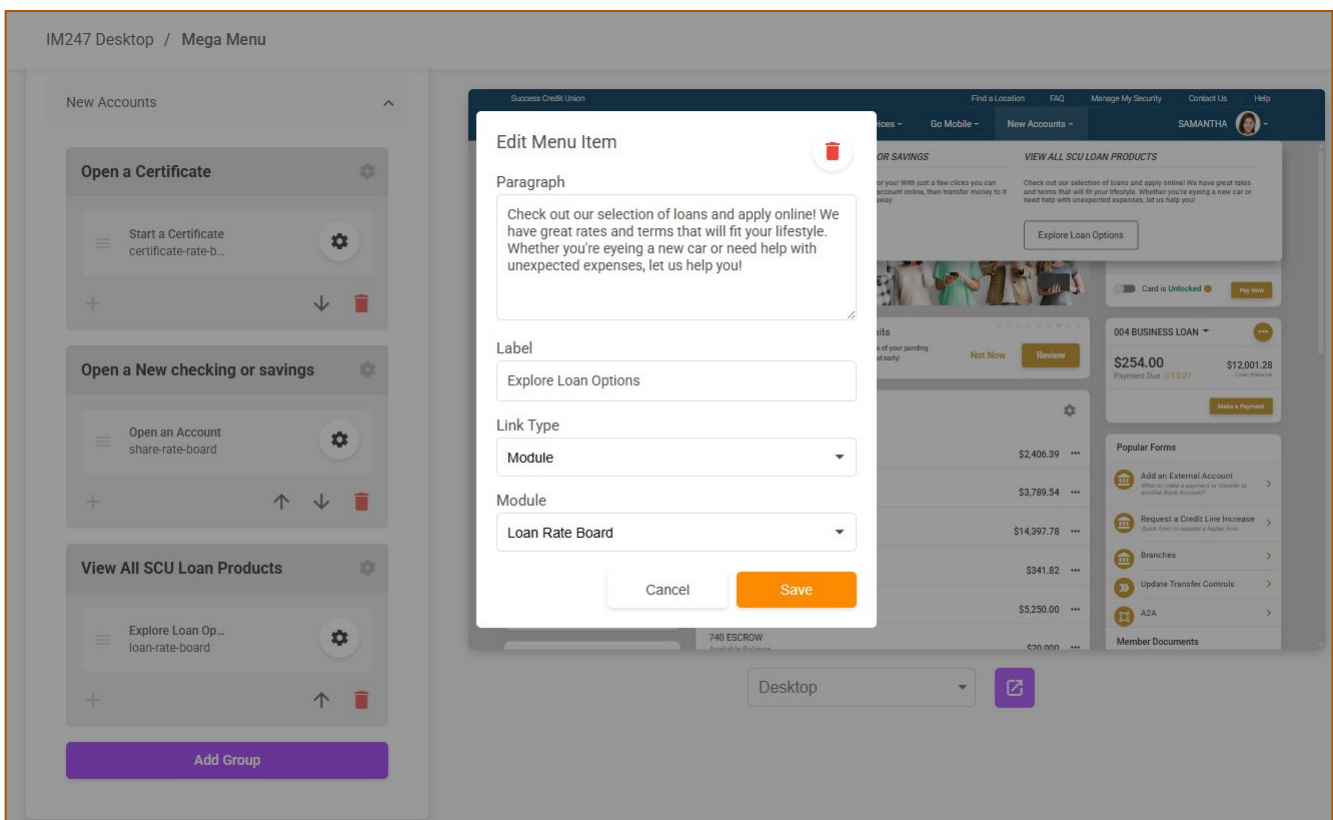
IM247 Desktop / Mega Menu

New Accounts

Open a Certificate

Start a Certificate
certificate-rate-b...

Open a New checking or savings

Open an Account
share-rate-board

View All SCU Loan Products

Explore Loan Op...
loan-rate-board

Add Group

Success Credit Union

Find a Location FAQ Manage My Security Contact Us Help

ices Go Mobile New Accounts SAMANTHA

OR SAVINGS

or you! With just a few clicks you can account online, then transfer money to it way.

VIEW ALL SCU LOAN PRODUCTS

Check out our selection of loans and apply online! We have great rates and terms that will fit your lifestyle. Whether you're eyeing a new car or need help with unexpected expenses, let us help you!

Explore Loan Options

Card is Unlocked Pay Now

sits
s of your pending d early!

Not Now Review

004 BUSINESS LOAN
$254.00 $12,001.28
Payment Due 2/13/21 Loan Balance

Make a Payment

$2,406.39
$3,789.54
$14,397.78
$341.82
$5,250.00
740 ESCROW
Available Balance
$20,000

Popular Forms
Add an External Account
When to make a payment or transfer to another Bank Account?
Request a Credit Line Increase
Quick form to request a higher limit.
Branches
Update Transfer Controls
A2A
Member Documents

Edit Menu Item

Paragraph

Check out our selection of loans and apply online! We have great rates and terms that will fit your lifestyle. Whether you're eyeing a new car or need help with unexpected expenses, let us help you!

Label

Explore Loan Options

Link Type

Module

Module

Loan Rate Board

Cancel Save

Desktop